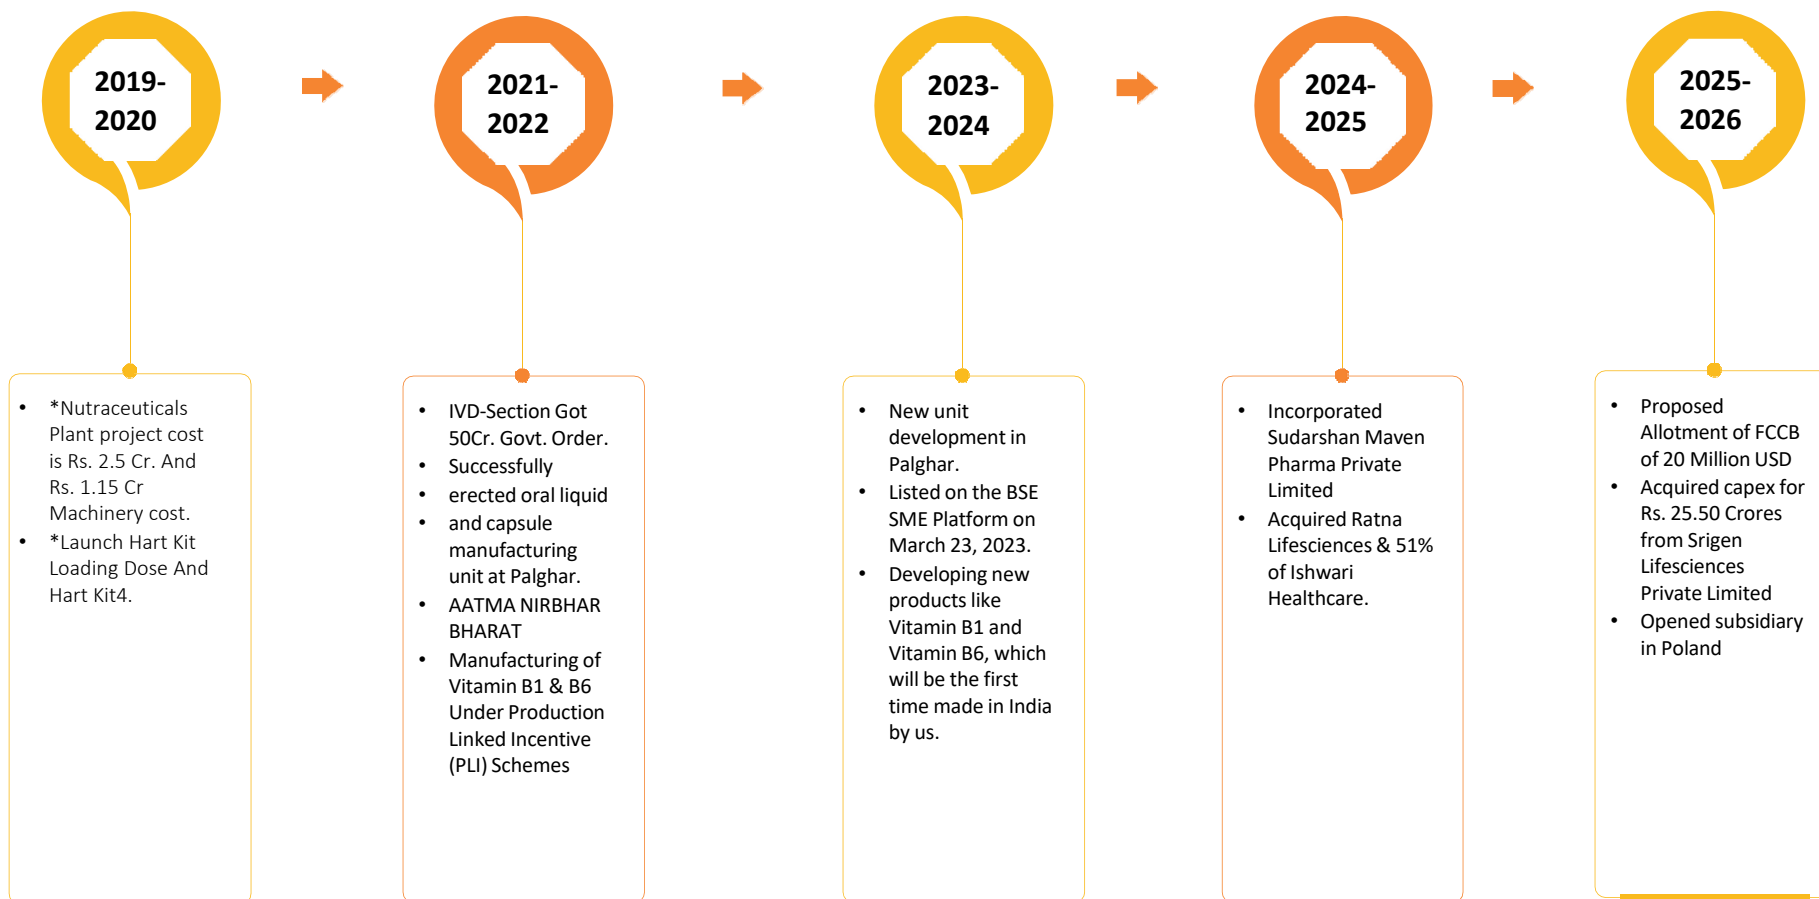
2019-2020

2021-2022

2023-2024

2024-2025

2025-2026

- *Nutraceuticals Plant project cost is Rs. 2.5 Cr. And Rs. 1.15 Cr Machinery cost.
- *Launch Hart Kit Loading Dose And Hart Kit4.

- IVD-Section Got 50Cr. Govt. Order.
- Successfully
- erected oral liquid
- and capsule manufacturing unit at Palghar.
- AATMA NIRBHAR BHARAT
- Manufacturing of Vitamin B1 & B6 Under Production Linked Incentive (PLI) Schemes

- New unit development in Palghar.
- Listed on the BSE SME Platform on March 23, 2023.
- Developing new products like Vitamin B1 and Vitamin B6, which will be the first time made in India by us.

- Incorporated Sudarshan Maven Pharma Private Limited
- Acquired Ratna Lifesciences & 51% of Ishwari Healthcare.

- Proposed Allotment of FCCB of 20 Million USD
- Acquired capex for Rs. 25.50 Crores from Srigen Lifesciences Private Limited
- Opened subsidiary in Poland